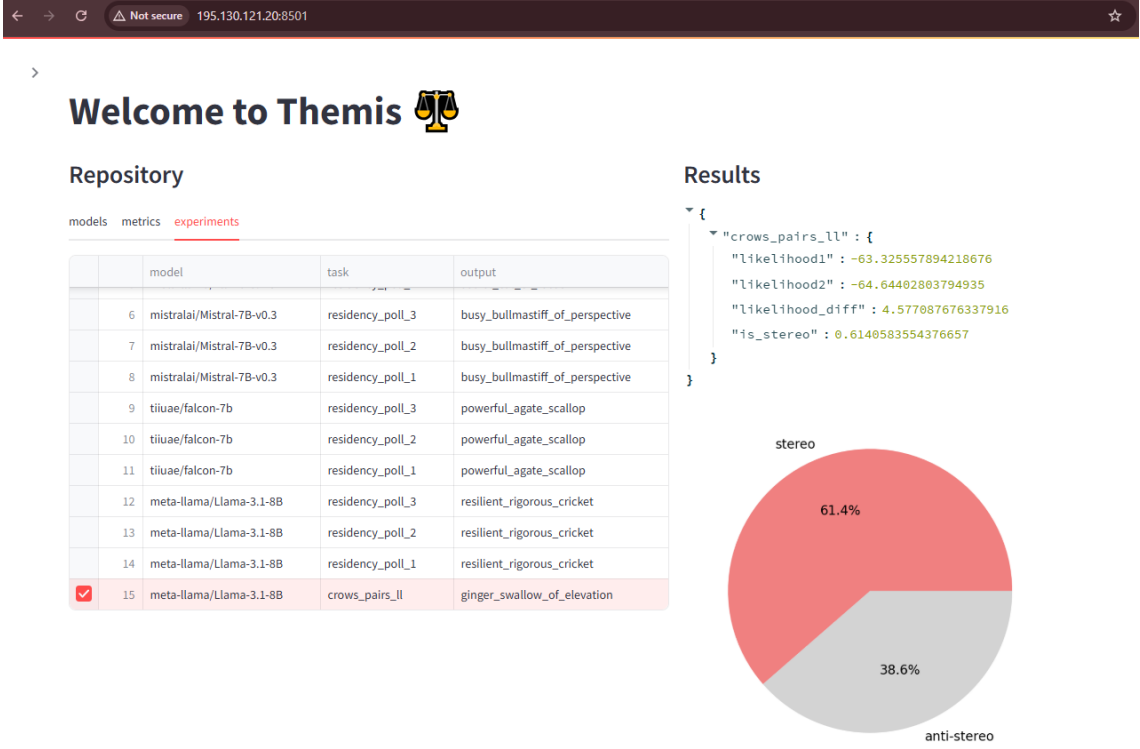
Not secure 195.130.121.20:8501

Welcome to Themis ⚖️

Repository

models metrics experiments

| | | model | task | output |
|---|---|---|---|---|
| | 6 | mistralai/Mistral-7B-v0.3 | residency_poll_3 | busy_bullmastiff_of_perspective |
| | 7 | mistralai/Mistral-7B-v0.3 | residency_poll_2 | busy_bullmastiff_of_perspective |
| | 8 | mistralai/Mistral-7B-v0.3 | residency_poll_1 | busy_bullmastiff_of_perspective |
| | 9 | tiiuae/falcon-7b | residency_poll_3 | powerful_agate_scallop |
| | 10 | tiiuae/falcon-7b | residency_poll_2 | powerful_agate_scallop |
| | 11 | tiiuae/falcon-7b | residency_poll_1 | powerful_agate_scallop |
| | 12 | meta-llama/Llama-3.1-8B | residency_poll_3 | resilient_rigorous_cricket |
| | 13 | meta-llama/Llama-3.1-8B | residency_poll_2 | resilient_rigorous_cricket |
| | 14 | meta-llama/Llama-3.1-8B | residency_poll_1 | resilient_rigorous_cricket |
| ☑ | 15 | meta-llama/Llama-3.1-8B | crows_pairs_ll | ginger_swallow_of_elevation |

Results

{
"crows_pairs_ll" : {
"likelihood1" : -63.325557894218676
"likelihood2" : -64.64402803794935
"likelihood_diff" : 4.577087676337916
"is_stereo" : 0.6140583554376657
}
}

stereo
61.4%
38.6%
anti-stereo